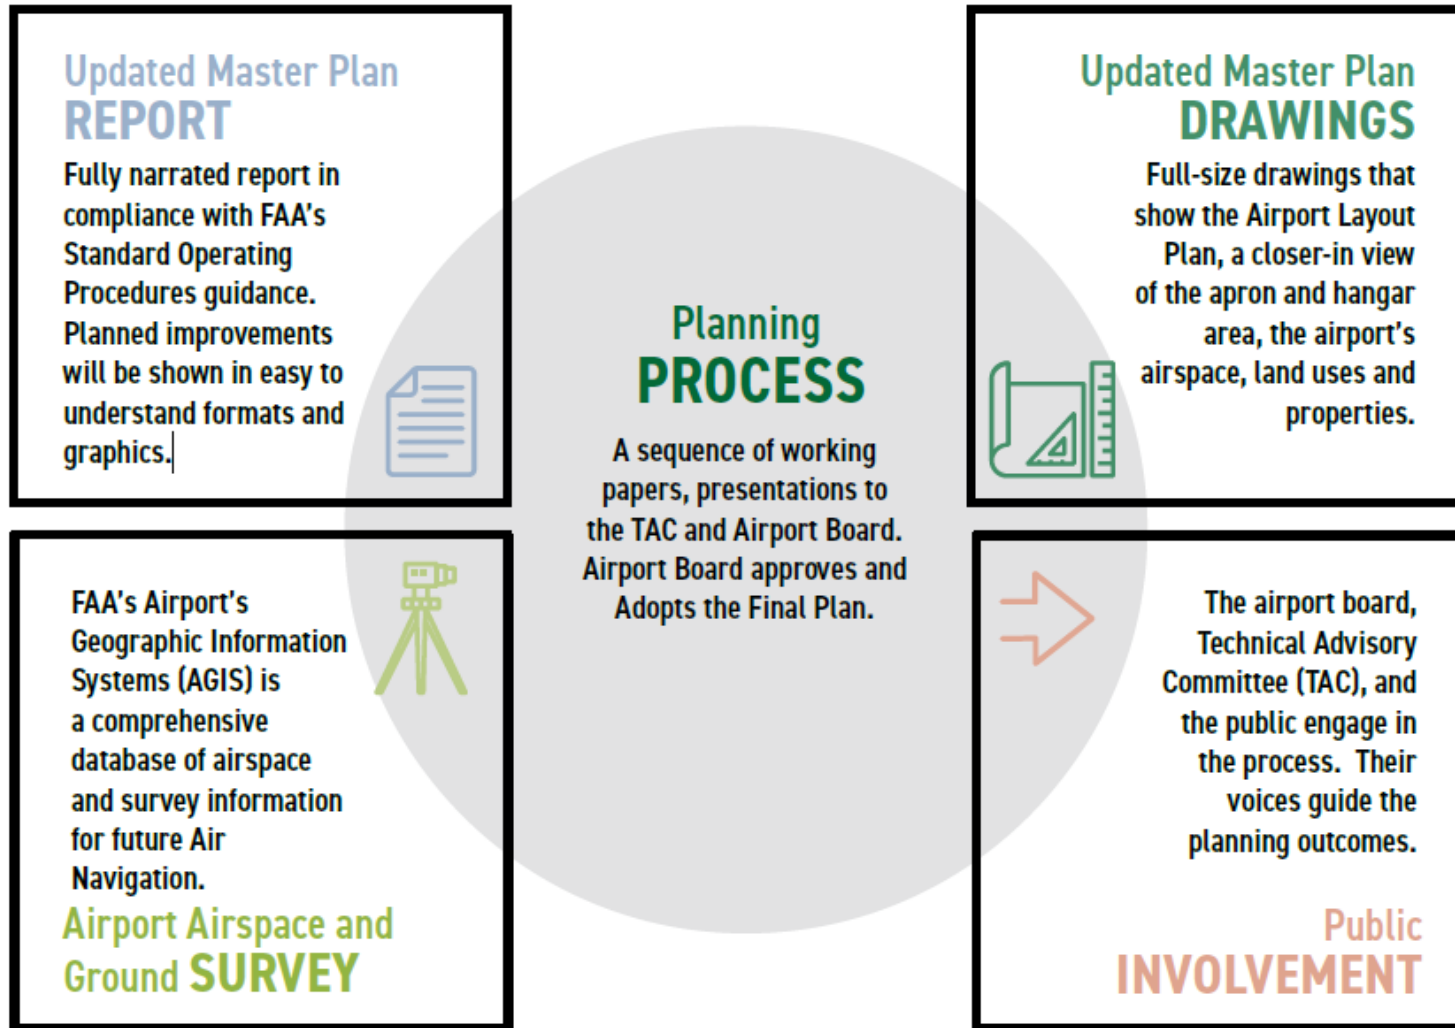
Updated Master Plan
REPORT

Fully narrated report in compliance with FAA's Standard Operating Procedures guidance. Planned improvements will be shown in easy to understand formats and graphics.

Updated Master Plan
DRAWINGS

Full-size drawings that show the Airport Layout Plan, a closer-in view of the apron and hangar area, the airport's airspace, land uses and properties.

Planning
PROCESS

A sequence of working papers, presentations to the TAC and Airport Board. Airport Board approves and Adopts the Final Plan.

FAA's Airport's Geographic Information Systems (AGIS) is a comprehensive database of airspace and survey information for future Air Navigation.

Airport Airspace and Ground SURVEY

The airport board, Technical Advisory Committee (TAC), and the public engage in the process. Their voices guide the planning outcomes.

Public
INVOLVEMENT